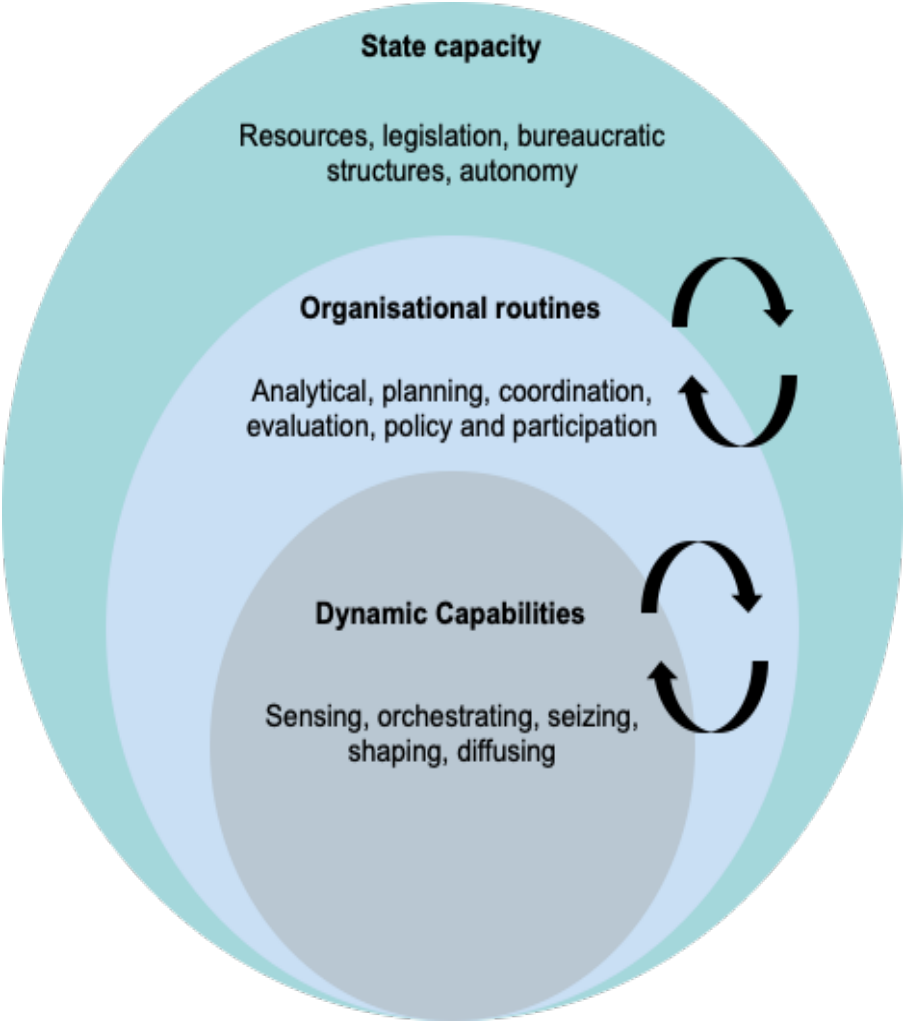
State capacity

Resources, legislation, bureaucratic structures, autonomy

Organisational routines

Analytical, planning, coordination, evaluation, policy and participation

Dynamic Capabilities

Sensing, orchestrating, seizing, shaping, diffusing